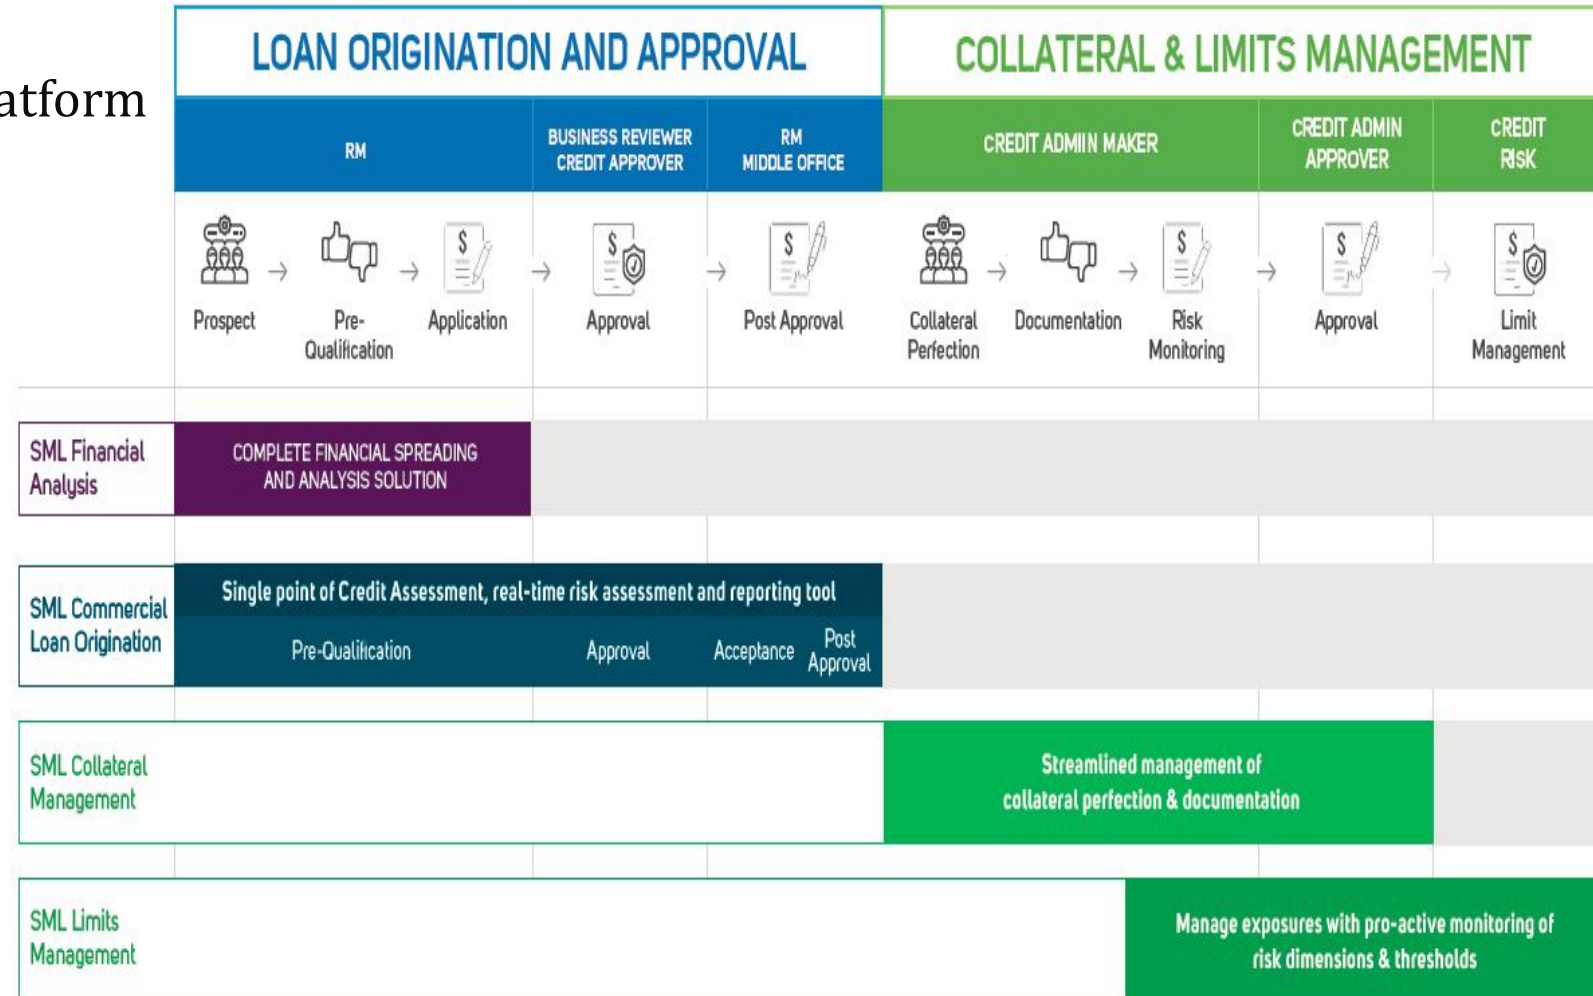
atform

LOAN ORIGINATION AND APPROVAL

COLLATERAL & LIMITS MANAGEMENT

RM

BUSINESS REVIEWER CREDIT APPROVER

RM MIDDLE OFFICE

CREDIT ADMIN MAKER

CREDIT ADMIN APPROVER

CREDIT RISK

$ $ $ $ $ $

Prospect → Pre-Qualification → Application → Approval → Post Approval → Collateral Perfection → Documentation → Risk Monitoring → Approval → Limit Management

SML Financial Analysis

COMPLETE FINANCIAL SPREADING AND ANALYSIS SOLUTION

SML Commercial Loan Origination

Single point of Credit Assessment, real-time risk assessment and reporting tool

Pre-Qualification

Approval

Acceptance

Post Approval

SML Collateral Management

Streamlined management of collateral perfection & documentation

SML Limits Management

Manage exposures with pro-active monitoring of risk dimensions & thresholds